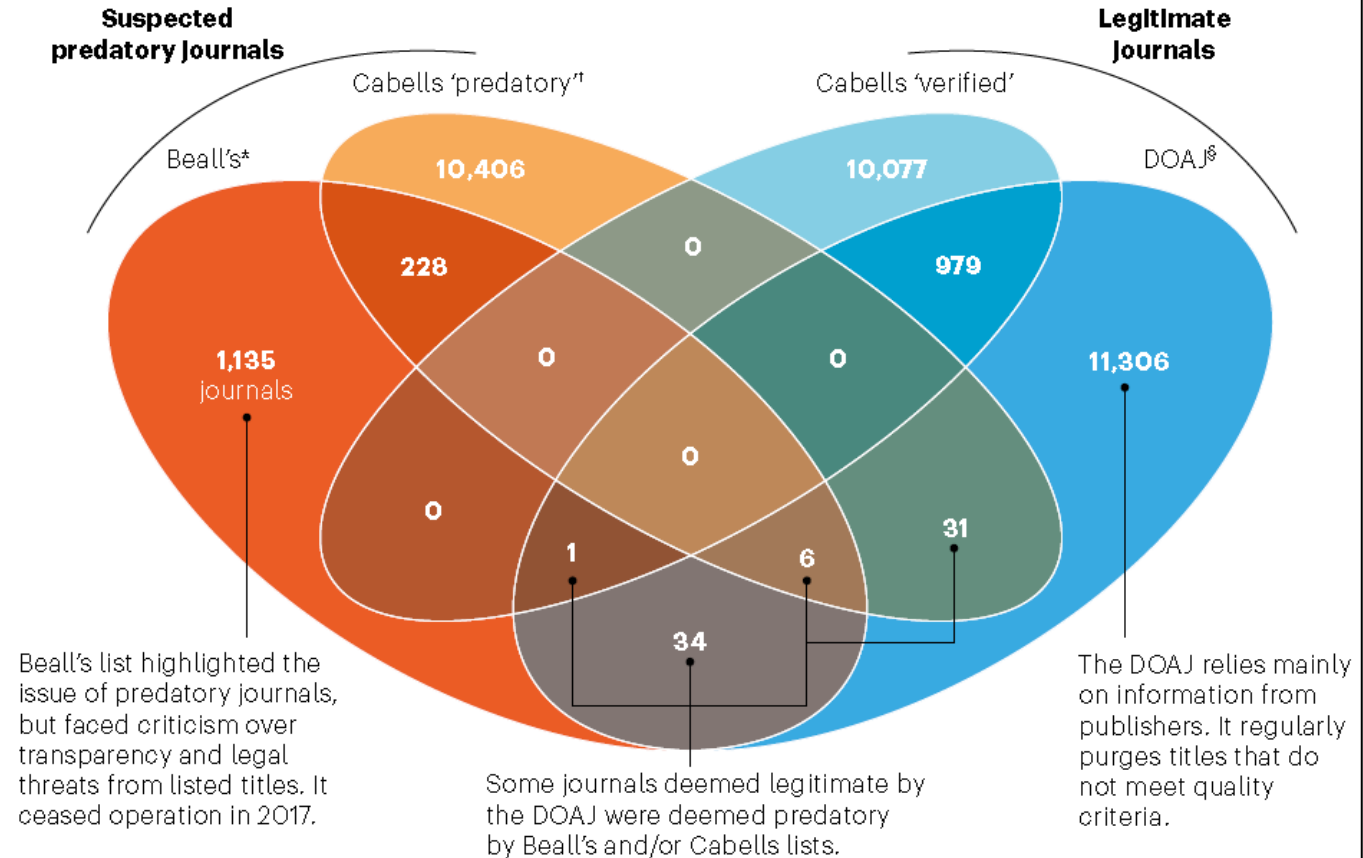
Suspected predatory journals

Legitimate journals

Cabells 'predatory'†

Cabells 'verified'

Beall's*

DOAJ§

10,406

10,077

228

0

979

1,135 journals

0

0

11,306

0

0

31

1

6

34

Beall's list highlighted the issue of predatory journals, but faced criticism over transparency and legal threats from listed titles. It ceased operation in 2017.

Some journals deemed legitimate by the DOAJ were deemed predatory by Beall's and/or Cabells lists.

The DOAJ relies mainly on information from publishers. It regularly purges titles that do not meet quality criteria.